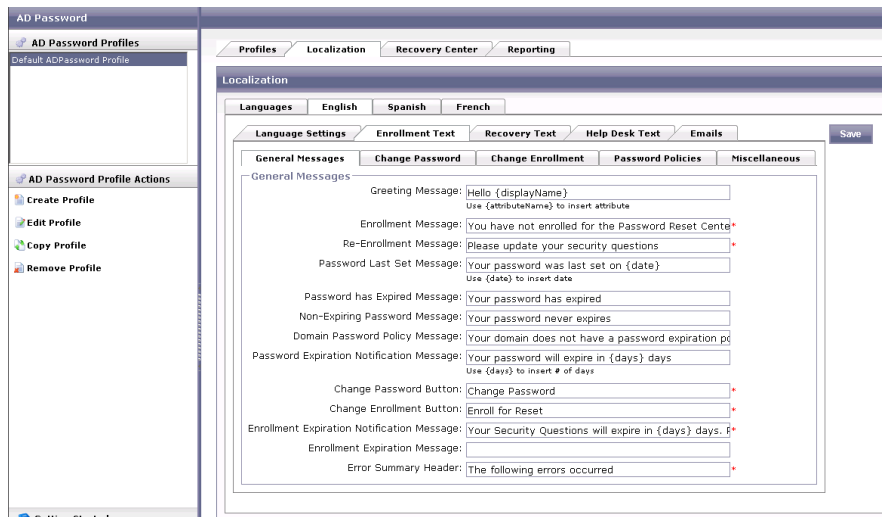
AD Password

AD Password Profiles

Default ADPassword Profile

AD Password Profile Actions

Create Profile

Edit Profile

Copy Profile

Remove Profile

Profiles Localization Recovery Center Reporting

Localization

Languages English Spanish French

Language Settings Enrollment Text Recovery Text Help Desk Text Emails

Save

General Messages Change Password Change Enrollment Password Policies Miscellaneous

General Messages

Greeting Message: Hello {displayName}
Use {attributeName} to insert attribute

Enrollment Message: You have not enrolled for the Password Reset Cente *

Re-Enrollment Message: Please update your security questions *

Password Last Set Message: Your password was last set on {date}
Use {date} to insert date

Password has Expired Message: Your password has expired

Non-Expiring Password Message: Your password never expires

Domain Password Policy Message: Your domain does not have a password expiration po

Password Expiration Notification Message: Your password will expire in {days} days
Use {days} to insert # of days

Change Password Button: Change Password *

Change Enrollment Button: Enroll for Reset *

Enrollment Expiration Notification Message: Your Security Questions will expire in {days} days. F *

Enrollment Expiration Message:

Error Summary Header: The following errors occurred *